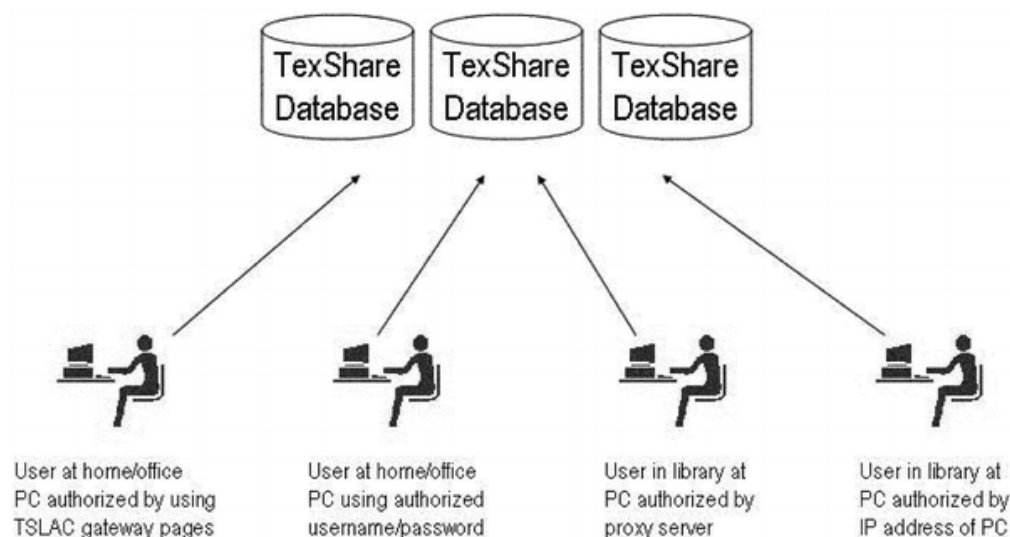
TexShare Database

TexShare Database

TexShare Database

User at home/office PC authorized by using TSLAC gateway pages

User at home/office PC using authorized username/password

User in library at PC authorized by proxy server

User in library at PC authorized by IP address of PC